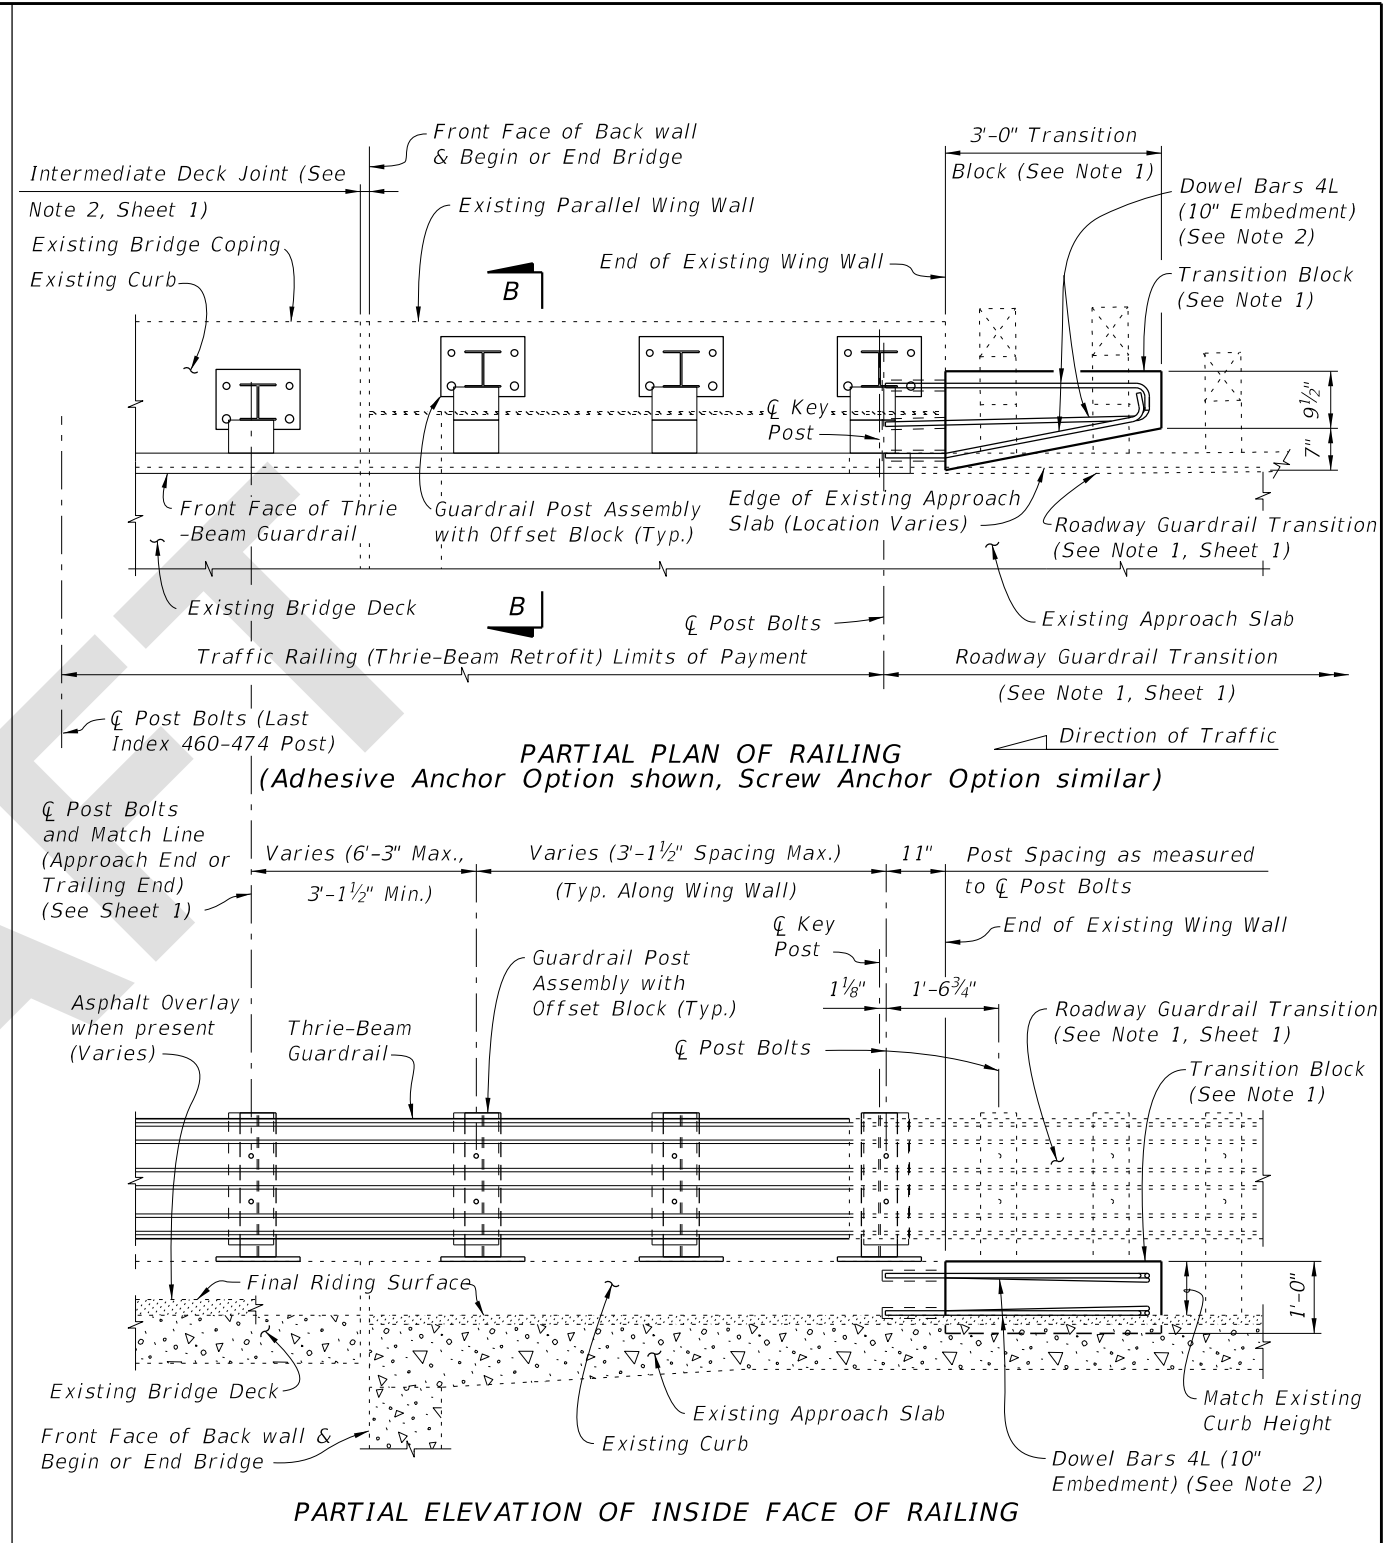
Front Face of Back wall & Begin or End Bridge

3'-0" Transition Block (See Note 1)

Intermediate Deck Joint (See Note 2, Sheet 1)

Dowel Bars 4L (10" Embedment) (See Note 2)

Existing Parallel Wing Wall

Existing Bridge Coping

Existing Curb

End of Existing Wing Wall

Transition Block (See Note 1)

B

$9\frac{1}{2}$"

℄ Key Post

7"

Front Face of Thrie-Beam Guardrail

Guardrail Post Assembly with Offset Block (Typ.)

Edge of Existing Approach Slab (Location Varies)

Roadway Guardrail Transition (See Note 1, Sheet 1)

Existing Bridge Deck

B

℄ Post Bolts

Existing Approach Slab

Traffic Railing (Thrie-Beam Retrofit) Limits of Payment

Roadway Guardrail Transition (See Note 1, Sheet 1)

℄ Post Bolts (Last Index 460-474 Post)

Direction of Traffic

PARTIAL PLAN OF RAILING
(Adhesive Anchor Option shown, Screw Anchor Option similar)

℄ Post Bolts and Match Line (Approach End or Trailing End) (See Sheet 1)

Varies (6'-3" Max., 3'-$1\frac{1}{2}$" Min.)

Varies (3'-$1\frac{1}{2}$" Spacing Max.) (Typ. Along Wing Wall)

11"

Post Spacing as measured to ℄ Post Bolts

℄ Key Post

End of Existing Wing Wall

Guardrail Post Assembly with Offset Block (Typ.)

$1\frac{1}{8}$"

1'-$6\frac{3}{4}$"

Asphalt Overlay when present (Varies)

Thrie-Beam Guardrail

Roadway Guardrail Transition (See Note 1, Sheet 1)

℄ Post Bolts

Transition Block (See Note 1)

Final Riding Surface

1'-0"

Existing Bridge Deck

Match Existing Curb Height

Existing Approach Slab

Front Face of Back wall & Begin or End Bridge

Existing Curb

Dowel Bars 4L (10" Embedment) (See Note 2)

PARTIAL ELEVATION OF INSIDE FACE OF RAILING